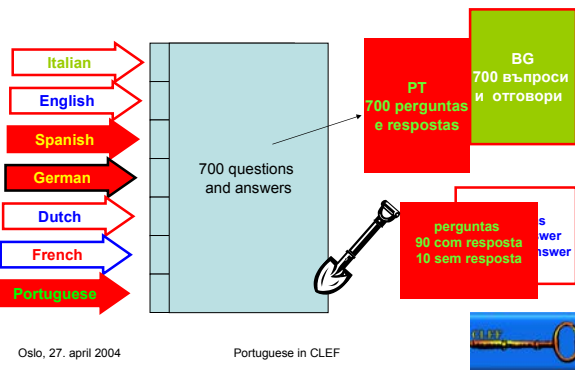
Italian
English
Spanish
German
Dutch
French
Portuguese

700 questions and answers

PT
700 perguntas e respostas

BG
700 въпроси и отговори

perguntas
90 com resposta
10 sem resposta

s
wer
nswer

Oslo, 27. april 2004

Portuguese in CLEF

CLEF